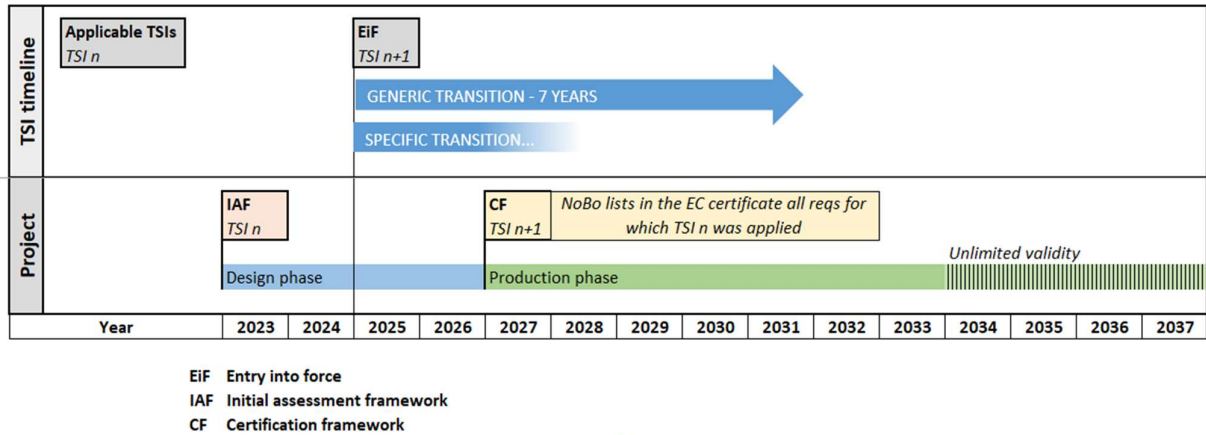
TSI timeline

Applicable TSIs
TSI n

EiF
TSI n+1

GENERIC TRANSITION - 7 YEARS

SPECIFIC TRANSITION...

Project

IAF
TSI n

CF
TSI n+1

NoBo lists in the EC certificate all reqs for which TSI n was applied

Unlimited validity

Design phase

Production phase

| Year | 2023 | 2024 | 2025 | 2026 | 2027 | 2028 | 2029 | 2030 | 2031 | 2032 | 2033 | 2034 | 2035 | 2036 | 2037 |
|---|---|---|---|---|---|---|---|---|---|---|---|---|---|---|---|

EiF Entry into force
IAF Initial assessment framework
CF Certification framework